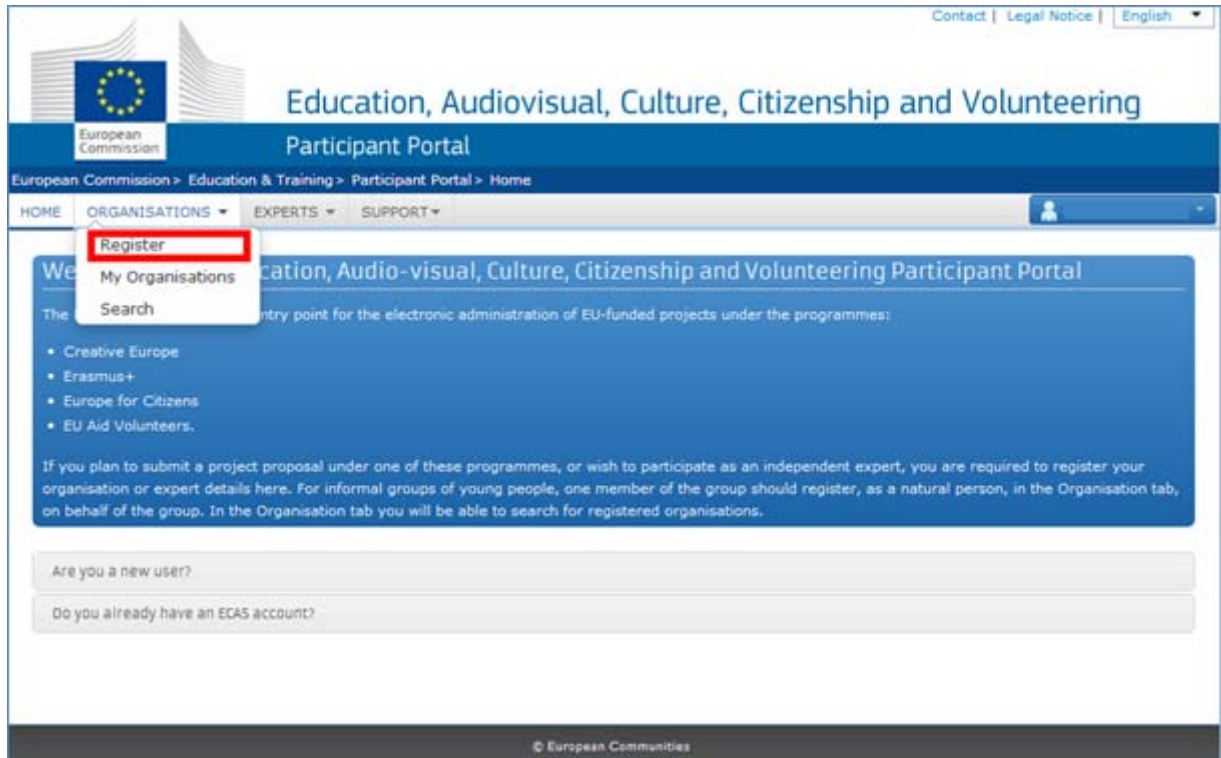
Contact | Legal Notice | English

European Commission

Education, Audiovisual, Culture, Citizenship and Volunteering

Participant Portal

European Commission > Education & Training > Participant Portal > Home

HOME ORGANISATIONS ▾ EXPERTS ▾ SUPPORT ▾

Register
My Organisations
Search

We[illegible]cation, Audio-visual, Culture, Citizenship and Volunteering Participant Portal

The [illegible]ntry point for the electronic administration of EU-funded projects under the programmes:

• Creative Europe
• Erasmus+
• Europe for Citizens
• EU Aid Volunteers.

If you plan to submit a project proposal under one of these programmes, or wish to participate as an independent expert, you are required to register your organisation or expert details here. For informal groups of young people, one member of the group should register, as a natural person, in the Organisation tab, on behalf of the group. In the Organisation tab you will be able to search for registered organisations.

Are you a new user?

Do you already have an ECAS account?

© European Communities